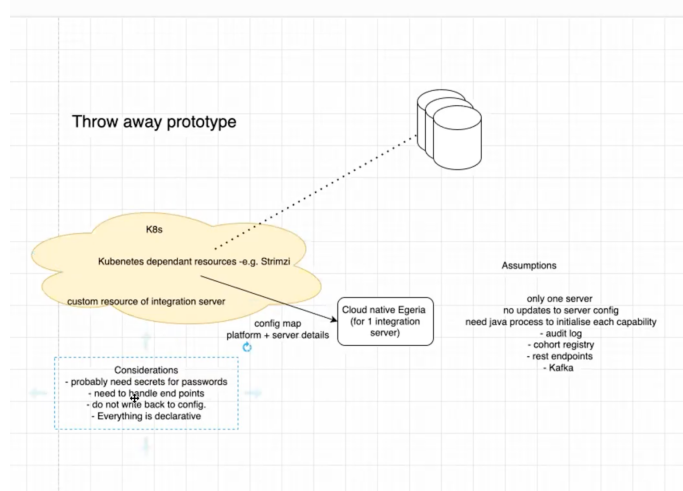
Throw away prototype

K8s

Kubenetes dependant resources -e.g. Strimzi

custom resource of integration server

Cloud native Egeria (for 1 integration server)

config map
platform + server details

Considerations
- probably need secrets for passwords
- need to handle end points
- do not write back to config.
- Everything is declarative

Assumptions

only one server
no updates to server config
need java process to initialise each capability
- audit log
- cohort registry
- rest endpoints
- Kafka